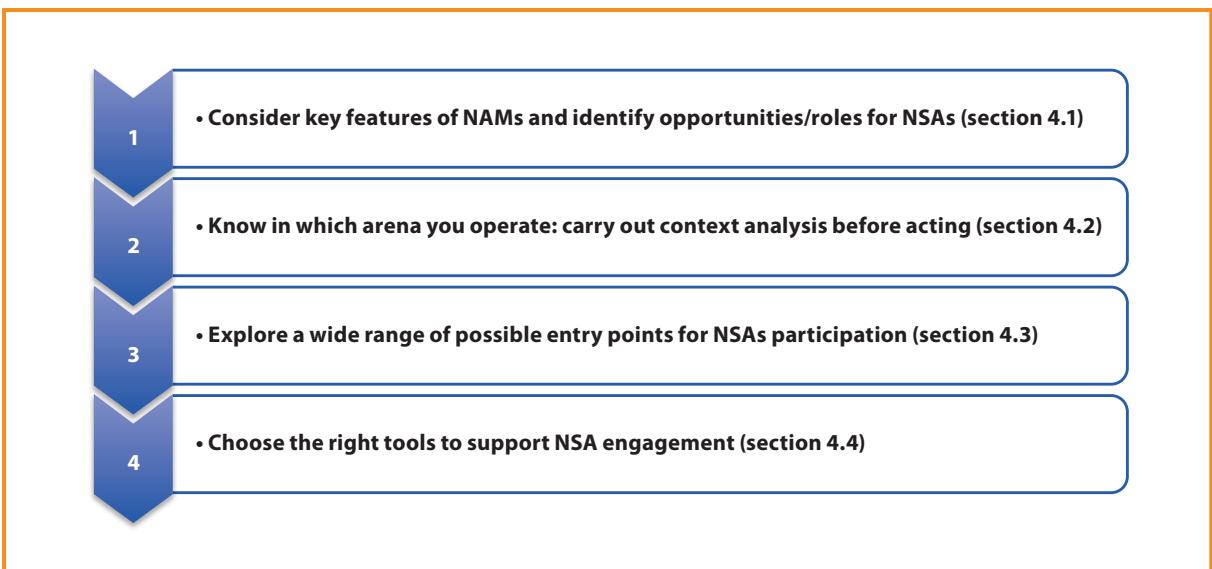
1

• Consider key features of NAMs and identify opportunities/roles for NSAs (section 4.1)

2

• Know in which arena you operate: carry out context analysis before acting (section 4.2)

3

• Explore a wide range of possible entry points for NSAs participation (section 4.3)

4

• Choose the right tools to support NSA engagement (section 4.4)